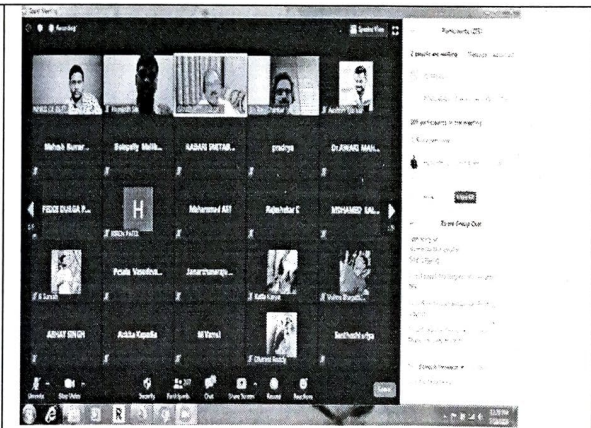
Zoom Meeting

Recording

Speaker View

Participants (259)

2 people are waiting

259 participants in the meeting

Mahesh Kumar...

Balapally Malli...

KABANI SNETAB...

pradnya

Dr.AWARI MAH...

FIDOI DURGA P...

H

Mohammed AS?

Rajashekar C

MOHAMED SAL...

Pooja Vasudha...

Janardhanarao...

ABHAY SINGH

Ackka Kapalla

M Vamsi

Dharani Reddy

Santhoshi...

Unmute

Stop Video

Security

Participants 259

Chat

Share Screen

Record

Reactions

Leave

Zoom Group Chat